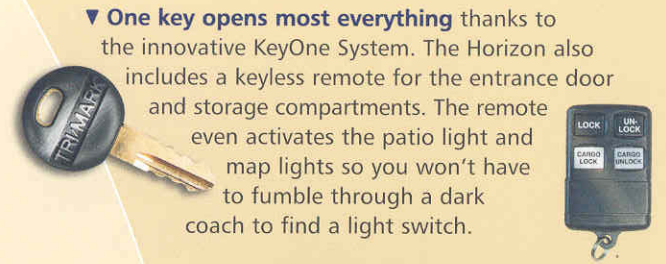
▼ One key opens most everything thanks to the innovative KeyOne System. The Horizon also includes a keyless remote for the entrance door and storage compartments. The remote even activates the patio light and map lights so you won't have to fumble through a dark coach to find a light switch.

TRIMARK

LOCK
UN-LOCK
CARGO LOCK
CARGO UNLOCK